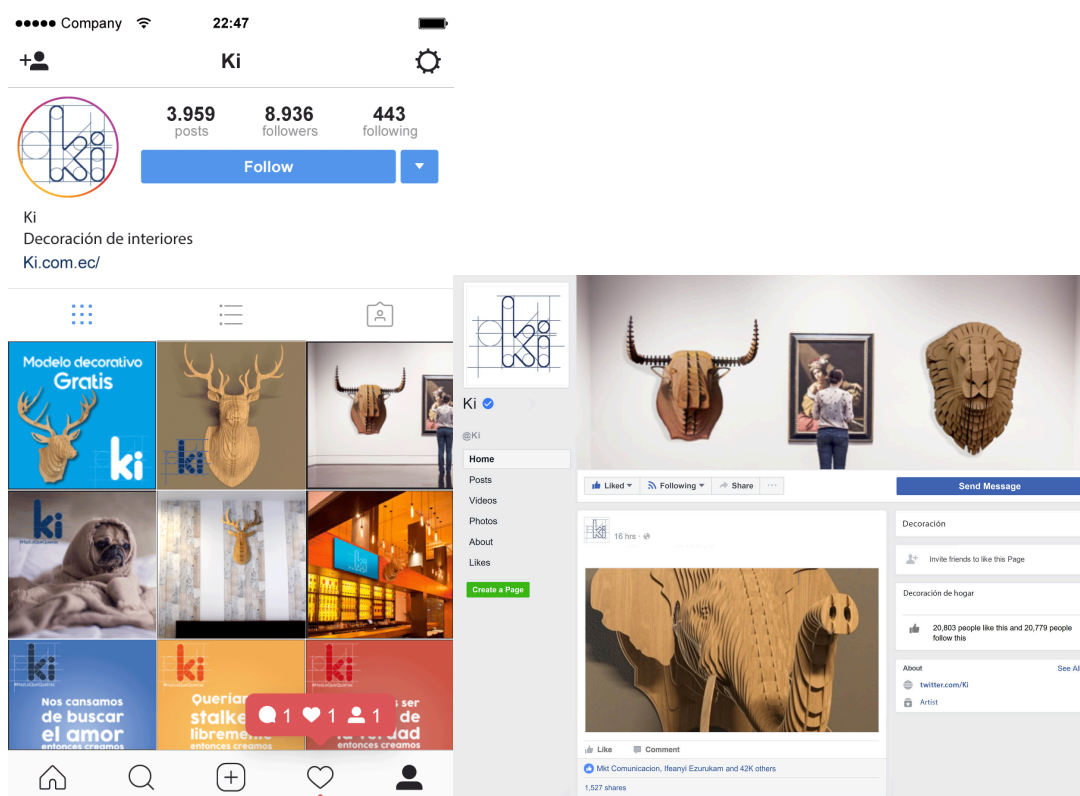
●●●●● Company 22:47

Ki

3.959 posts
8.936 followers
443 following

Follow

Ki
Decoración de interiores
Ki.com.ec/

Modelo decorativo Gratis
ki

ki

ki
Nos cansamos de buscar el amor entonces creamos

ki
Querian stalke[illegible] libreme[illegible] entonces creamos

ki
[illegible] de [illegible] verdad entonces creamos

1 1 1

Ki
@Ki
Home
Posts
Videos
Photos
About
Likes
Create a Page

Liked
Following
Share
···
Send Message

16 hrs ·

Like
Comment
Mkt Comunicacion, Ifeanyi Ezurukam and 42K others
1,527 shares

Decoración
Invite friends to like this Page
Decoración de hogar
20,803 people like this and 20,779 people follow this
About
See Al
twitter.com/Ki
Artist